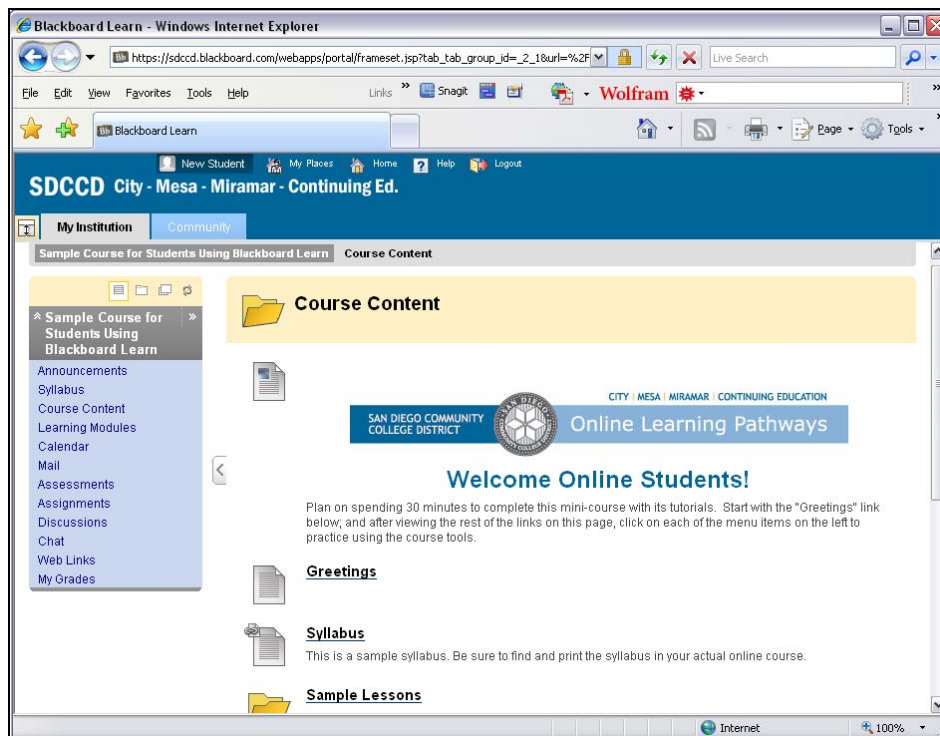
Blackboard Learn - Windows Internet Explorer

https://sdccd.blackboard.com/webapps/portal/frameset.jsp?tab_tab_group_id=_2_1&url=%2F

Live Search

File Edit View Favorites Tools Help

Links Snagit Wolfram

Blackboard Learn

Page Tools

New Student My Places Home Help Logout

SDCCD City - Mesa - Miramar - Continuing Ed.

My Institution Community

Sample Course for Students Using Blackboard Learn Course Content

Sample Course for Students Using Blackboard Learn

Announcements
Syllabus
Course Content
Learning Modules
Calendar
Mail
Assessments
Assignments
Discussions
Chat
Web Links
My Grades

Course Content

CITY | MESA | MIRAMAR | CONTINUING EDUCATION

SAN DIEGO COMMUNITY COLLEGE DISTRICT

Online Learning Pathways

Welcome Online Students!

Plan on spending 30 minutes to complete this mini-course with its tutorials. Start with the "Greetings" link below; and after viewing the rest of the links on this page, click on each of the menu items on the left to practice using the course tools.

Greetings

Syllabus

This is a sample syllabus. Be sure to find and print the syllabus in your actual online course.

Sample Lessons

Internet 100%